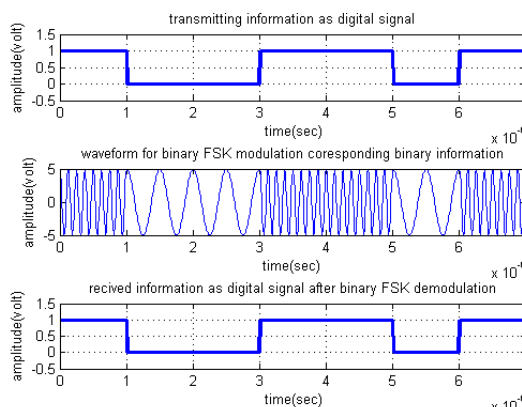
transmitting information as digital signal

1.5
1
0.5
0
-0.5
amplitude(volt)
0 1 2 3 4 5 6
time(sec)
x 10⁻ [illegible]

waveform for binary FSK modulation coresponding binary information

5
0
-5
amplitude(volt)
0 1 2 3 4 5 6
time(sec)
x 10⁻ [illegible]

recived information as digital signal after binary FSK demodulation

1.5
1
0.5
0
-0.5
amplitude(volt)
0 1 2 3 4 5 6
time(sec)
x 10 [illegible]